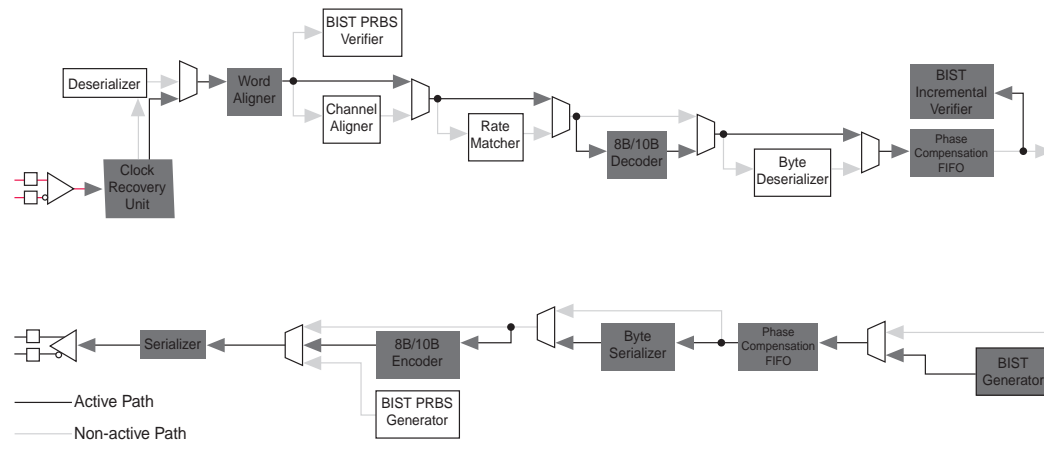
BIST PRBS Verifier

Deserializer

Word Aligner

Channel Aligner

Rate Matcher

8B/10B Decoder

Byte Deserializer

BIST Incremental Verifier

Phase Compensation FIFO

Clock Recovery Unit

Serializer

8B/10B Encoder

BIST PRBS Generator

Byte Serializer

Phase Compensation FIFO

BIST Generator

Active Path

Non-active Path